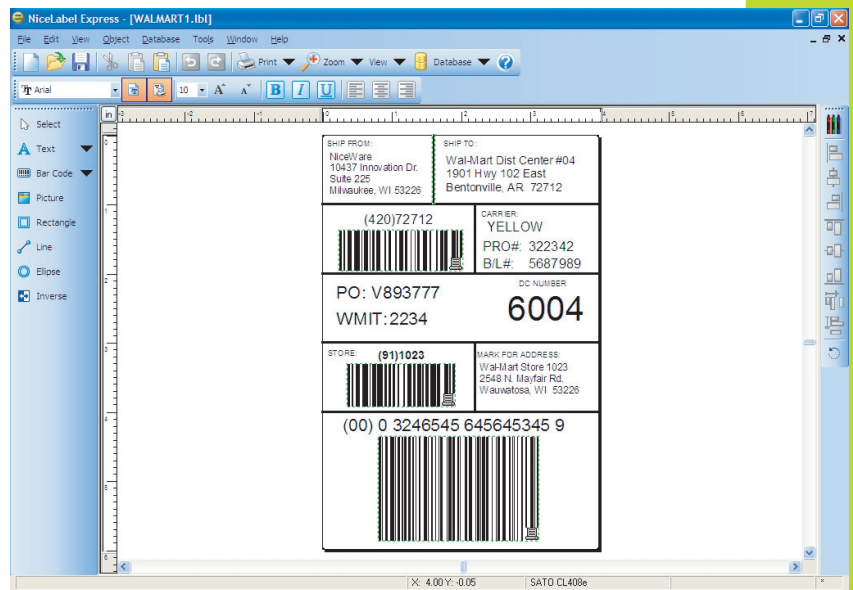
NiceLabel Express - [WALMART1.lbl]

File Edit View Object Database Tools Window Help

Print Zoom View Database

Arial 10

Select
Text
Bar Code
Picture
Rectangle
Line
Ellipse
Inverse

SHIP FROM:
NiceWare
10437 Innovation Dr.
Suite 225
Milwaukee, WI 53226

SHIP TO:
Wal-Mart Dist Center #04
1901 Hwy 102 East
Bentonville, AR 72712

(420)72712

CARRIER:
YELLOW
PRO#: 322342
B/L#: 5687989

PO: V893777
WMIT: 2234

DC NUMBER
6004

STORE: (91)1023

MARK FOR ADDRESS:
Wal-Mart Store 1023
2548 N. Mayfair Rd.
Wauwatosa, WI 53226

(00) 0 3246545 645645345 9

X: 4.00 Y: -0.05 SATO CL408e